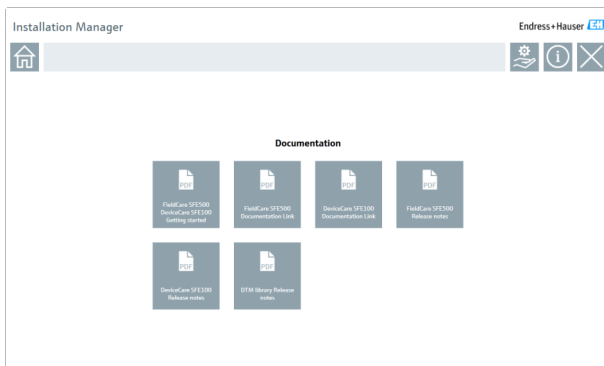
Installation Manager

Endress+Hauser EH

Documentation

PDF
FieldCare SFE500 DeviceCare SFE100 Getting started

PDF
FieldCare SFE500 Documentation Link

PDF
DeviceCare SFE100 Documentation Link

PDF
FieldCare SFE500 Release notes

PDF
DeviceCare SFE100 Release notes

PDF
DTM library Release notes